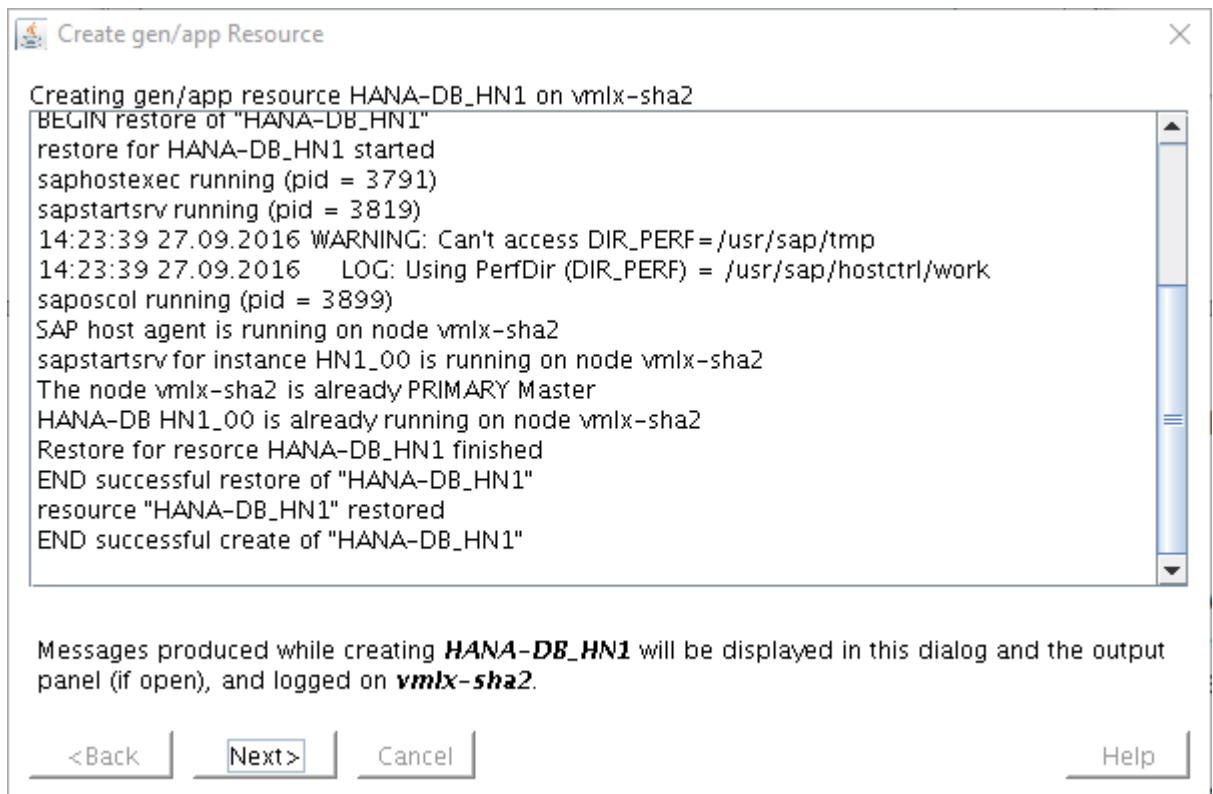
Create gen/app Resource

Creating gen/app resource HANA-DB_HN1 on vmlx-sha2

BEGIN restore of "HANA-DB_HN1"
restore for HANA-DB_HN1 started
saphostexec running (pid = 3791)
sapstartsrv running (pid = 3819)
14:23:39 27.09.2016 WARNING: Can't access DIR_PERF=/usr/sap/tmp
14:23:39 27.09.2016 LOG: Using PerfDir (DIR_PERF) = /usr/sap/hostctrl/work
saposcol running (pid = 3899)
SAP host agent is running on node vmlx-sha2
sapstartsrv for instance HN1_00 is running on node vmlx-sha2
The node vmlx-sha2 is already PRIMARY Master
HANA-DB HN1_00 is already running on node vmlx-sha2
Restore for resorce HANA-DB_HN1 finished
END successful restore of "HANA-DB_HN1"
resource "HANA-DB_HN1" restored
END successful create of "HANA-DB_HN1"

Messages produced while creating ***HANA-DB_HN1*** will be displayed in this dialog and the output panel (if open), and logged on ***vmlx-sha2***.

<Back | Next> | Cancel | Help